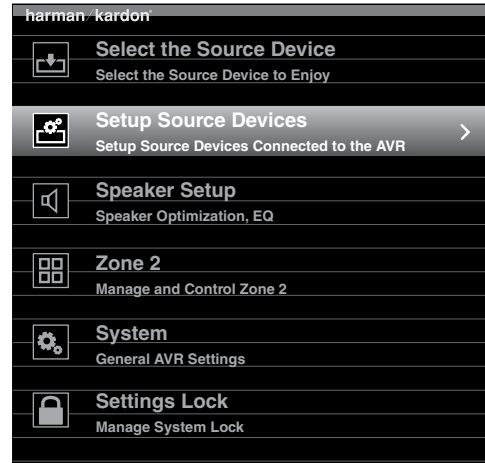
harman/kardon

Select the Source Device
Select the Source Device to Enjoy

Setup Source Devices
Setup Source Devices Connected to the AVR

Speaker Setup
Speaker Optimization, EQ

Zone 2
Manage and Control Zone 2

System
General AVR Settings

Settings Lock
Manage System Lock